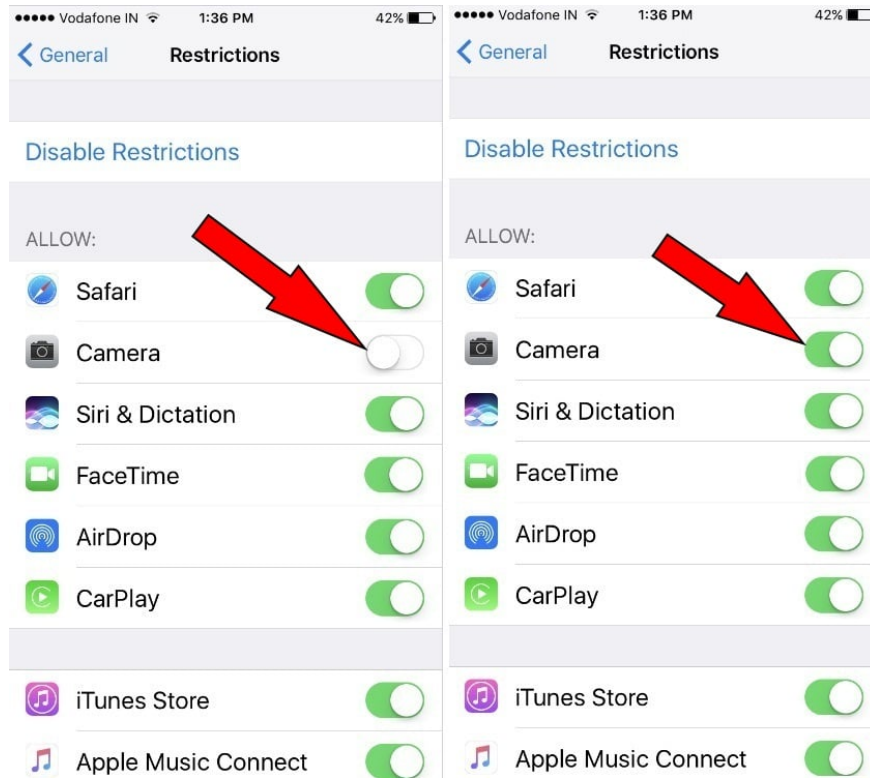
●●●●● Vodafone IN 1:36 PM 42%

General Restrictions

Disable Restrictions

ALLOW:

Safari

Camera

Siri & Dictation

FaceTime

AirDrop

CarPlay

iTunes Store

Apple Music Connect

●●●●● Vodafone IN 1:36 PM 42%

General Restrictions

Disable Restrictions

ALLOW:

Safari

Camera

Siri & Dictation

FaceTime

AirDrop

CarPlay

iTunes Store

Apple Music Connect